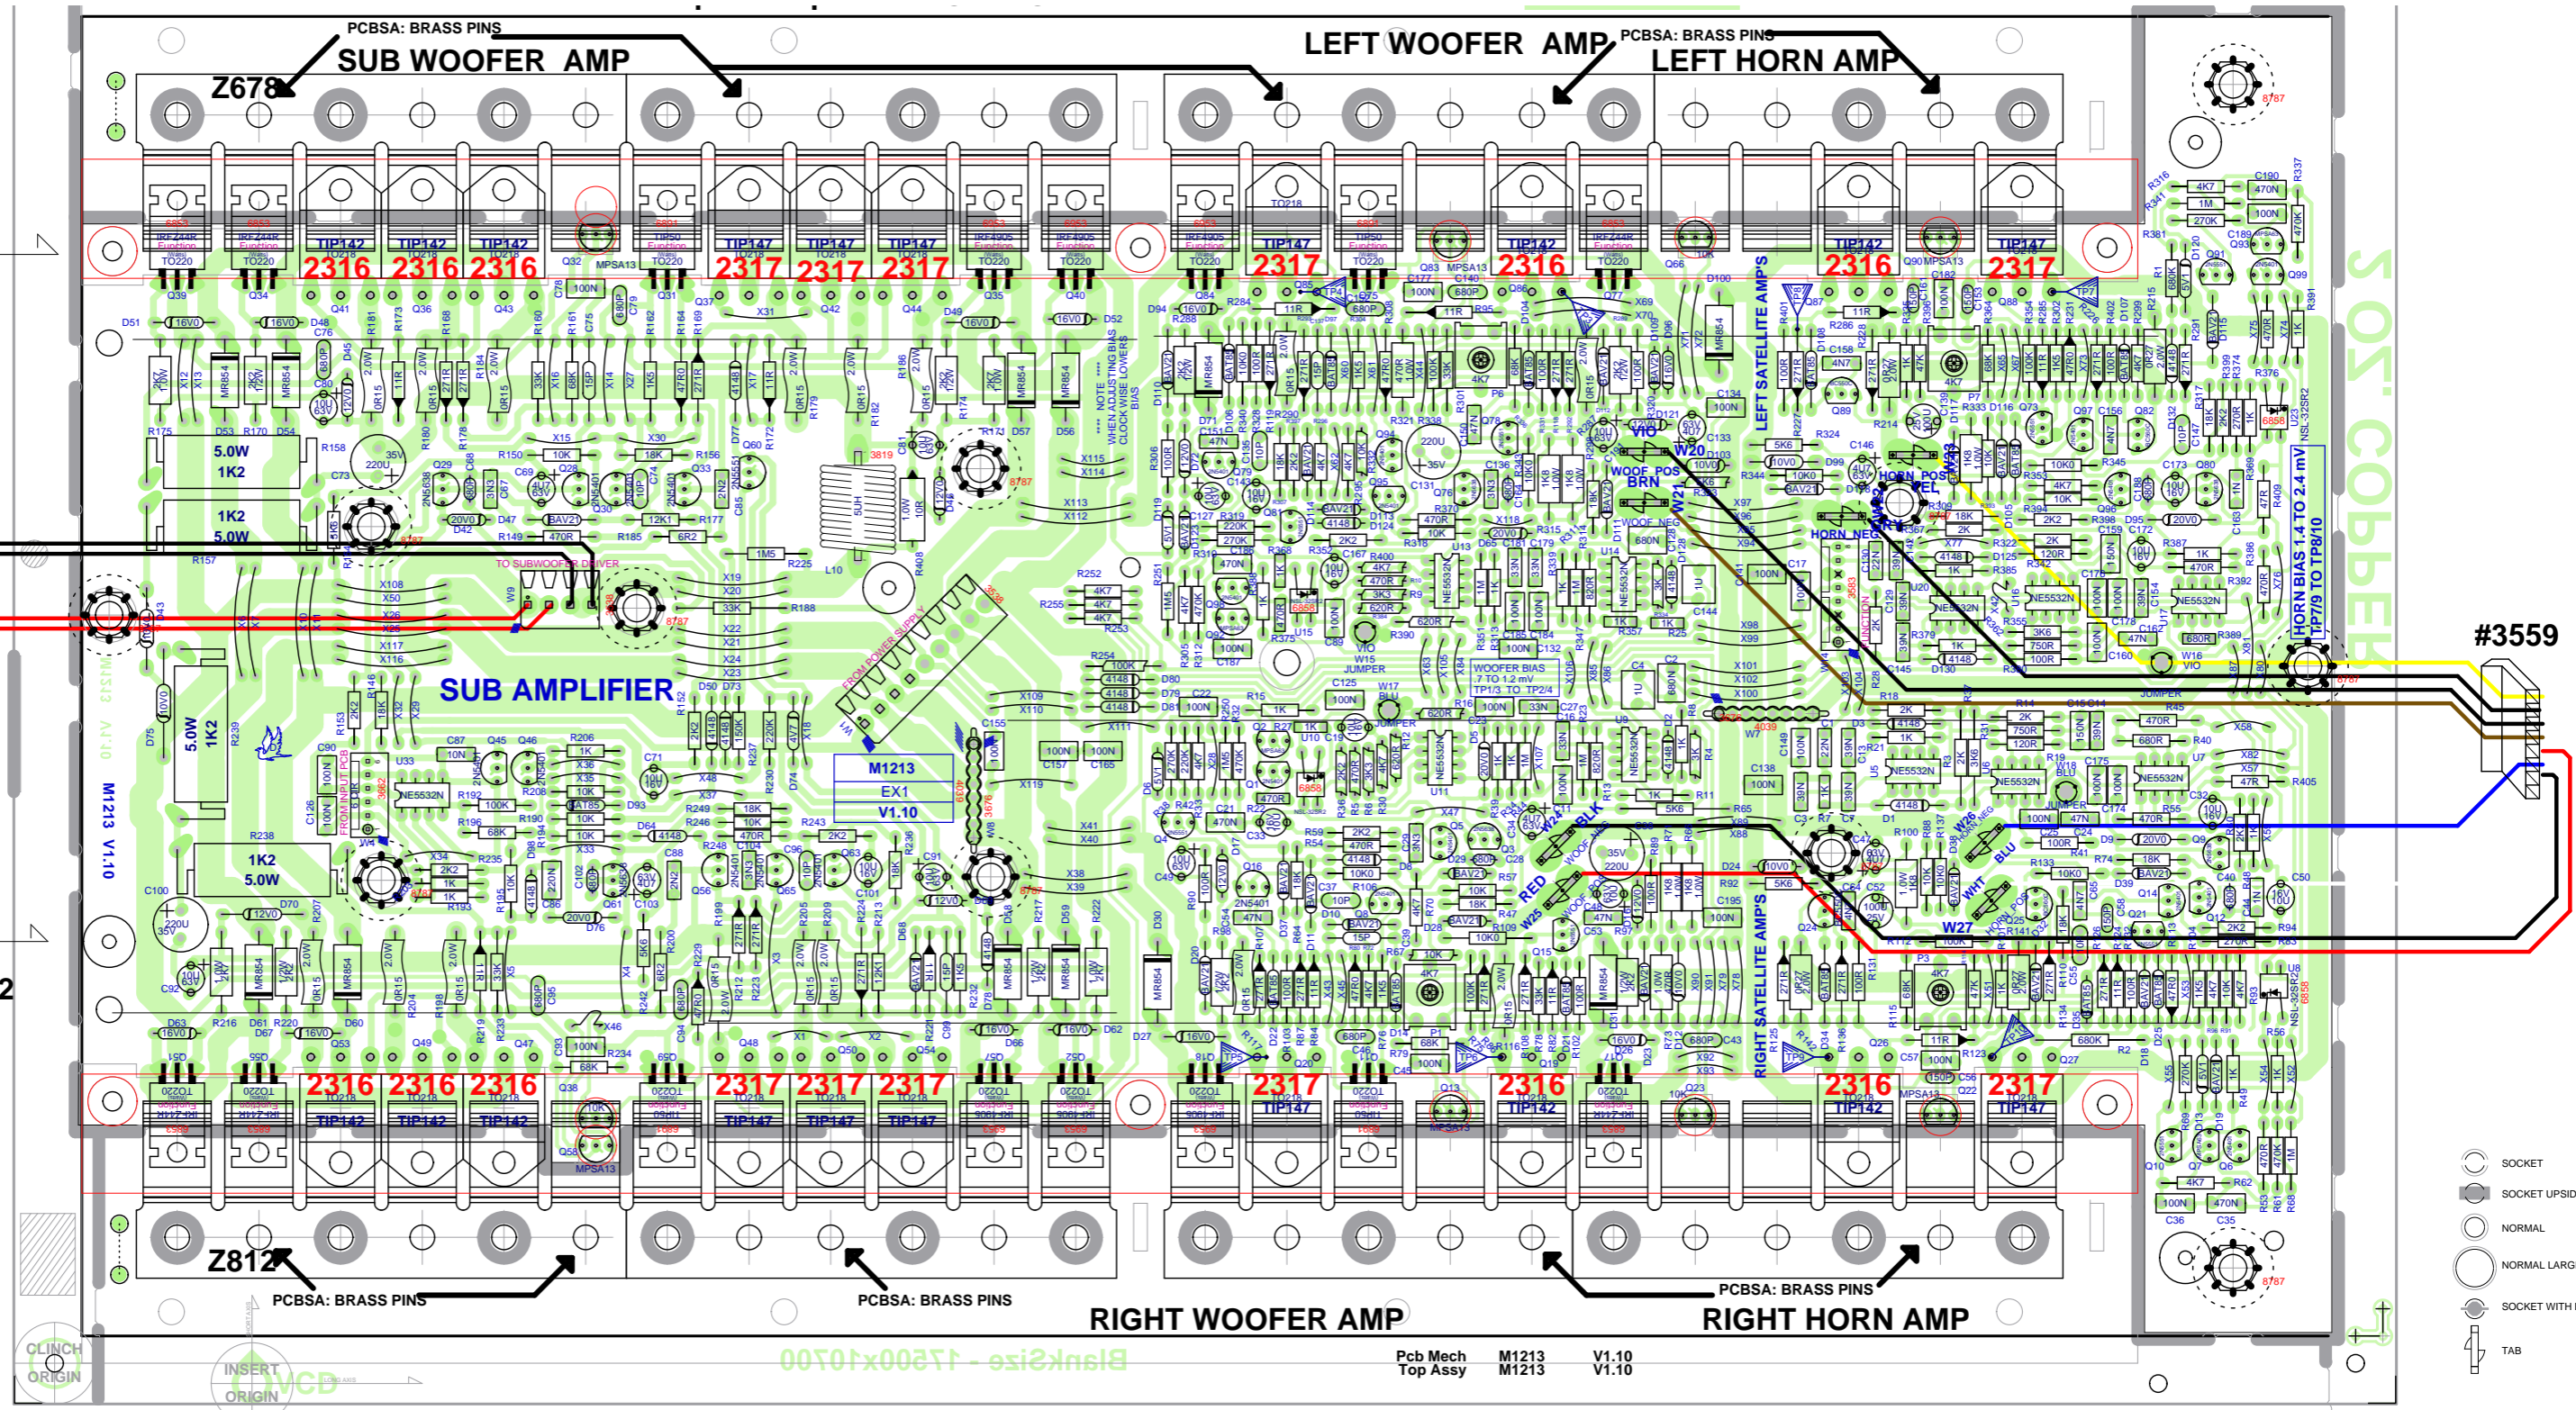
PCBSA: BRASS PINS
SUB WOOFER AMP
Z678
LEFT WOOFER AMP
PCBSA: BRASS PINS
LEFT HORN AMP

TIP142 TIP142 TIP142 TIP147 TIP147 TIP147 TIP147 TIP142 TIP142 TIP147
2316 2316 2316 2317 2317 2317 2317 2316 2316 2317

SUB AMPLIFIER
TO SUBWOOFER DRIVER
FROM POWER SUPPLY
FROM INPUT PCB
M1213
EX1
V1.10
M1213 V1.10

LEFT SATELLITE AMP'S
WOOF POS
BRN
WOOF NEG
HORN POS
YEL
HORN NEG
GRY
HORN BIAS 1.4 TO 2.4 mV TP7/9 TO TP8/10
WOOFER BIAS .7 TO 1.2 mV TP1/3 TO TP2/4
#3559

RIGHT SATELLITE AMP'S
RED
BLK
WHT
BLU

2316 2316 2316 2317 2317 2317 2317 2316 2316 2317
TIP142 TIP142 TIP142 TIP147 TIP147 TIP147 TIP147 TIP142 TIP142 TIP147

Z812
PCBSA: BRASS PINS
PCBSA: BRASS PINS
PCBSA: BRASS PINS
RIGHT WOOFER AMP
RIGHT HORN AMP

CLINCH ORIGIN
INSERT ORIGIN
BlankSize - 17500x10700
Pcb Mech M1213 V1.10
Top Assy M1213 V1.10

SOCKET
SOCKET UPSID
NORMAL
NORMAL LARG
SOCKET WITH
TAB